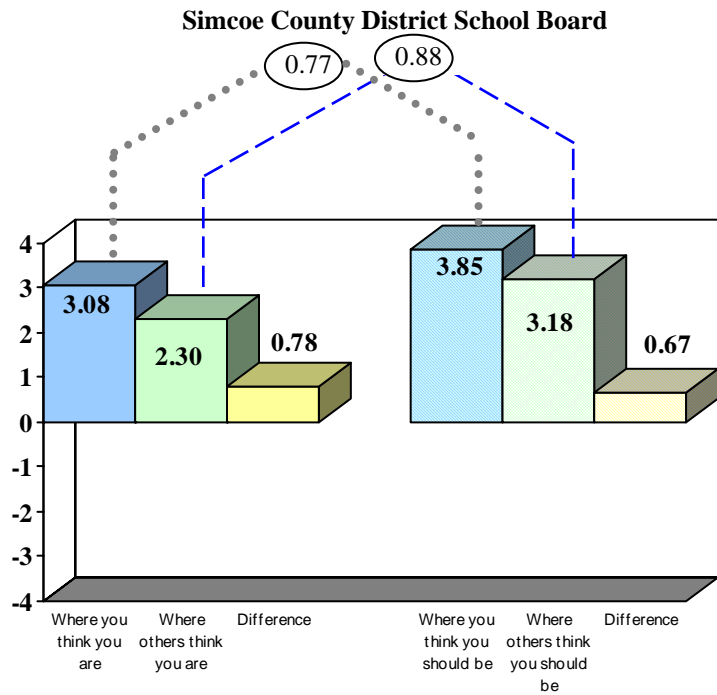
Simcoe County District School Board

0.77
0.88

4
3
2
1
0
-1
-2
-3
-4

3.08
2.30
0.78
3.85
3.18
0.67

Where you think you are
Where others think you are
Difference
Where you think you should be
Where others think you should be
Difference